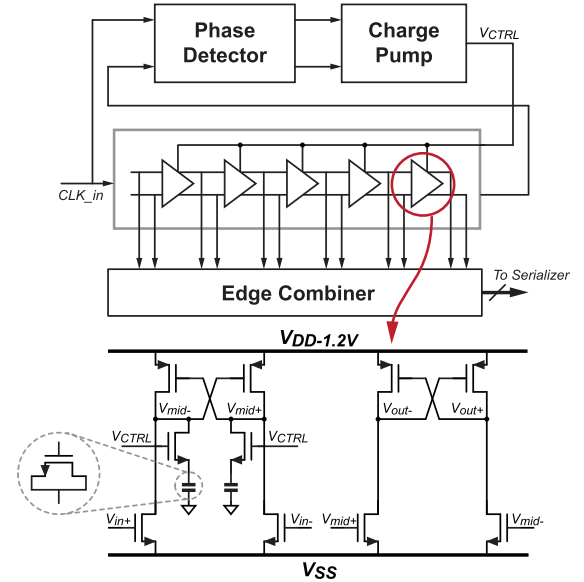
Phase Detector

Charge Pump

$V_{CTRL}$

CLK_in

Edge Combiner

To Serializer

$V_{DD\text{-}1.2V}$

$V_{mid-}$

$V_{mid+}$

$V_{CTRL}$

$V_{CTRL}$

$V_{out-}$

$V_{out+}$

$V_{in+}$

$V_{in-}$

$V_{mid+}$

$V_{mid-}$

$V_{SS}$